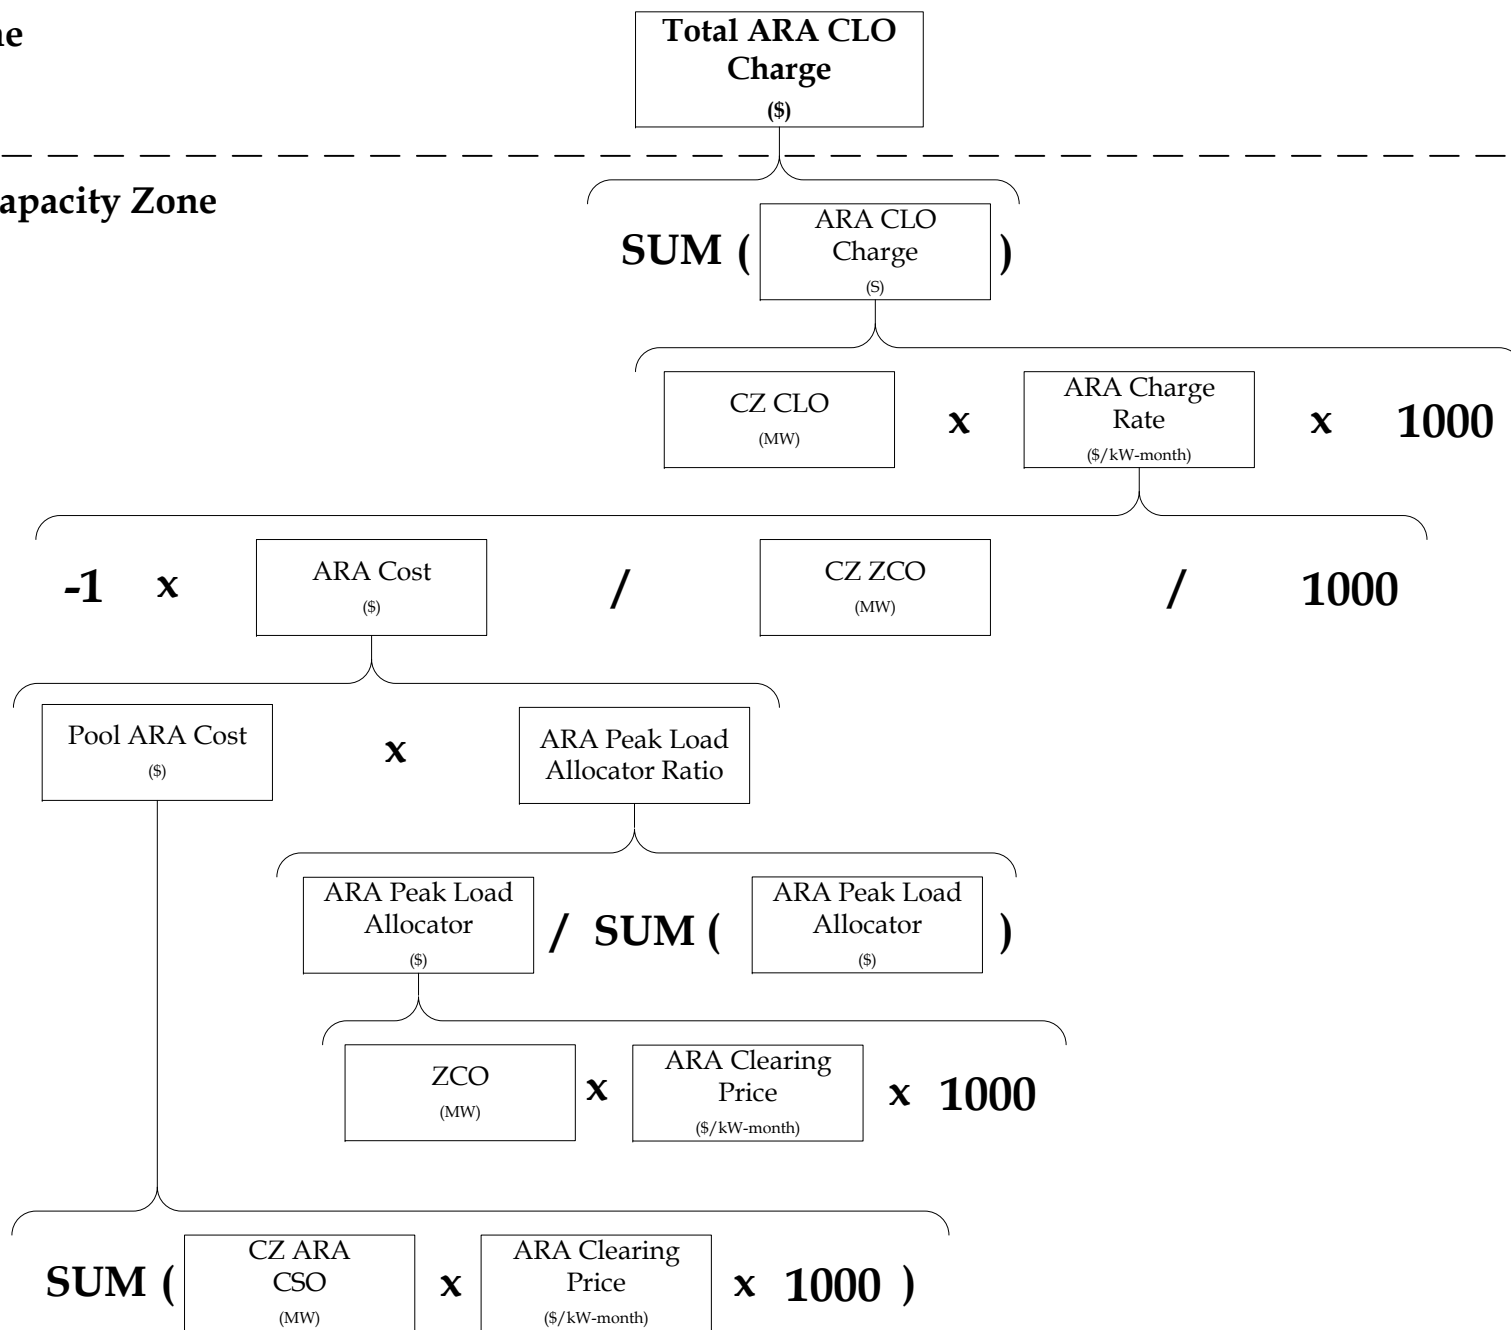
ne

Total ARA CLO Charge
($)

apacity Zone

SUM ( ARA CLO Charge (S) )

CZ CLO (MW) x ARA Charge Rate ($/kW-month) x 1000

-1 x ARA Cost ($) / CZ ZCO (MW) / 1000

Pool ARA Cost ($) x ARA Peak Load Allocator Ratio

ARA Peak Load Allocator ($) / SUM ( ARA Peak Load Allocator ($) )

ZCO (MW) x ARA Clearing Price ($/kW-month) x 1000

SUM ( CZ ARA CSO (MW) x ARA Clearing Price ($/kW-month) x 1000 )